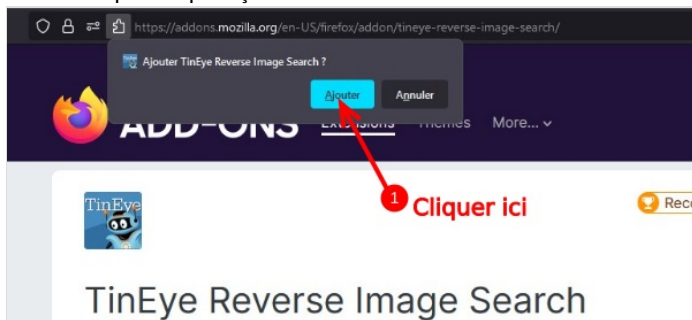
https://addons.mozilla.org/en-US/firefox/addon/tineye-reverse-image-search/

Ajouter TinEye Reverse Image Search ?

Ajouter Annuler

ADD-ONS Extensions Themes More...

1 Cliquer ici

TinEye

Rec

TinEye Reverse Image Search